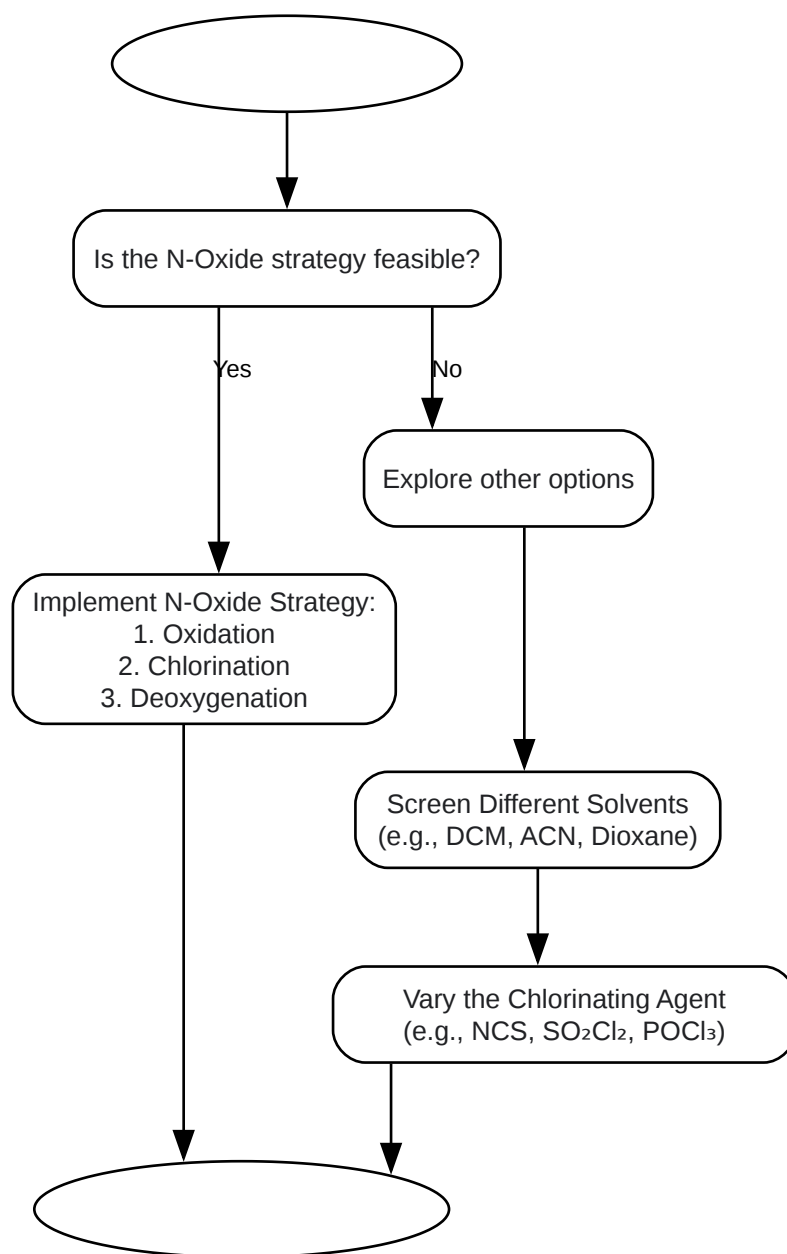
Is the N-Oxide strategy feasible?

Yes

No

Explore other options

Implement N-Oxide Strategy:
1. Oxidation
2. Chlorination
3. Deoxygenation

Screen Different Solvents
(e.g., DCM, ACN, Dioxane)

Vary the Chlorinating Agent
(e.g., NCS, $SO_2Cl_2$, $POCl_3$)